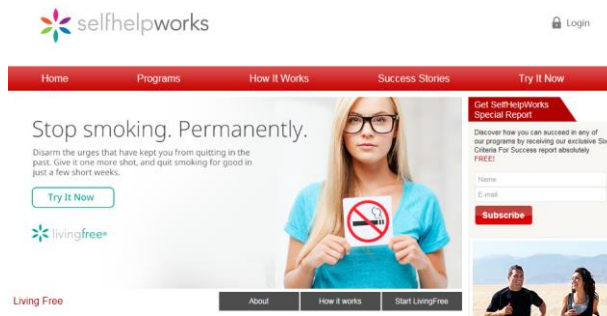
selfhelpworks

Login

Home Programs How It Works Success Stories Try It Now

Stop smoking. Permanently.

Disarm the urges that have kept you from quitting in the past. Give it one more shot, and quit smoking for good in just a few short weeks.

Try It Now

livingfree

Get SelfHelpWorks Special Report

Discover how you can succeed in any of our programs by receiving our exclusive Six Criteria For Success report absolutely FREE!

Name

E-mail

Subscribe

Living Free

About How it works Start LivingFree